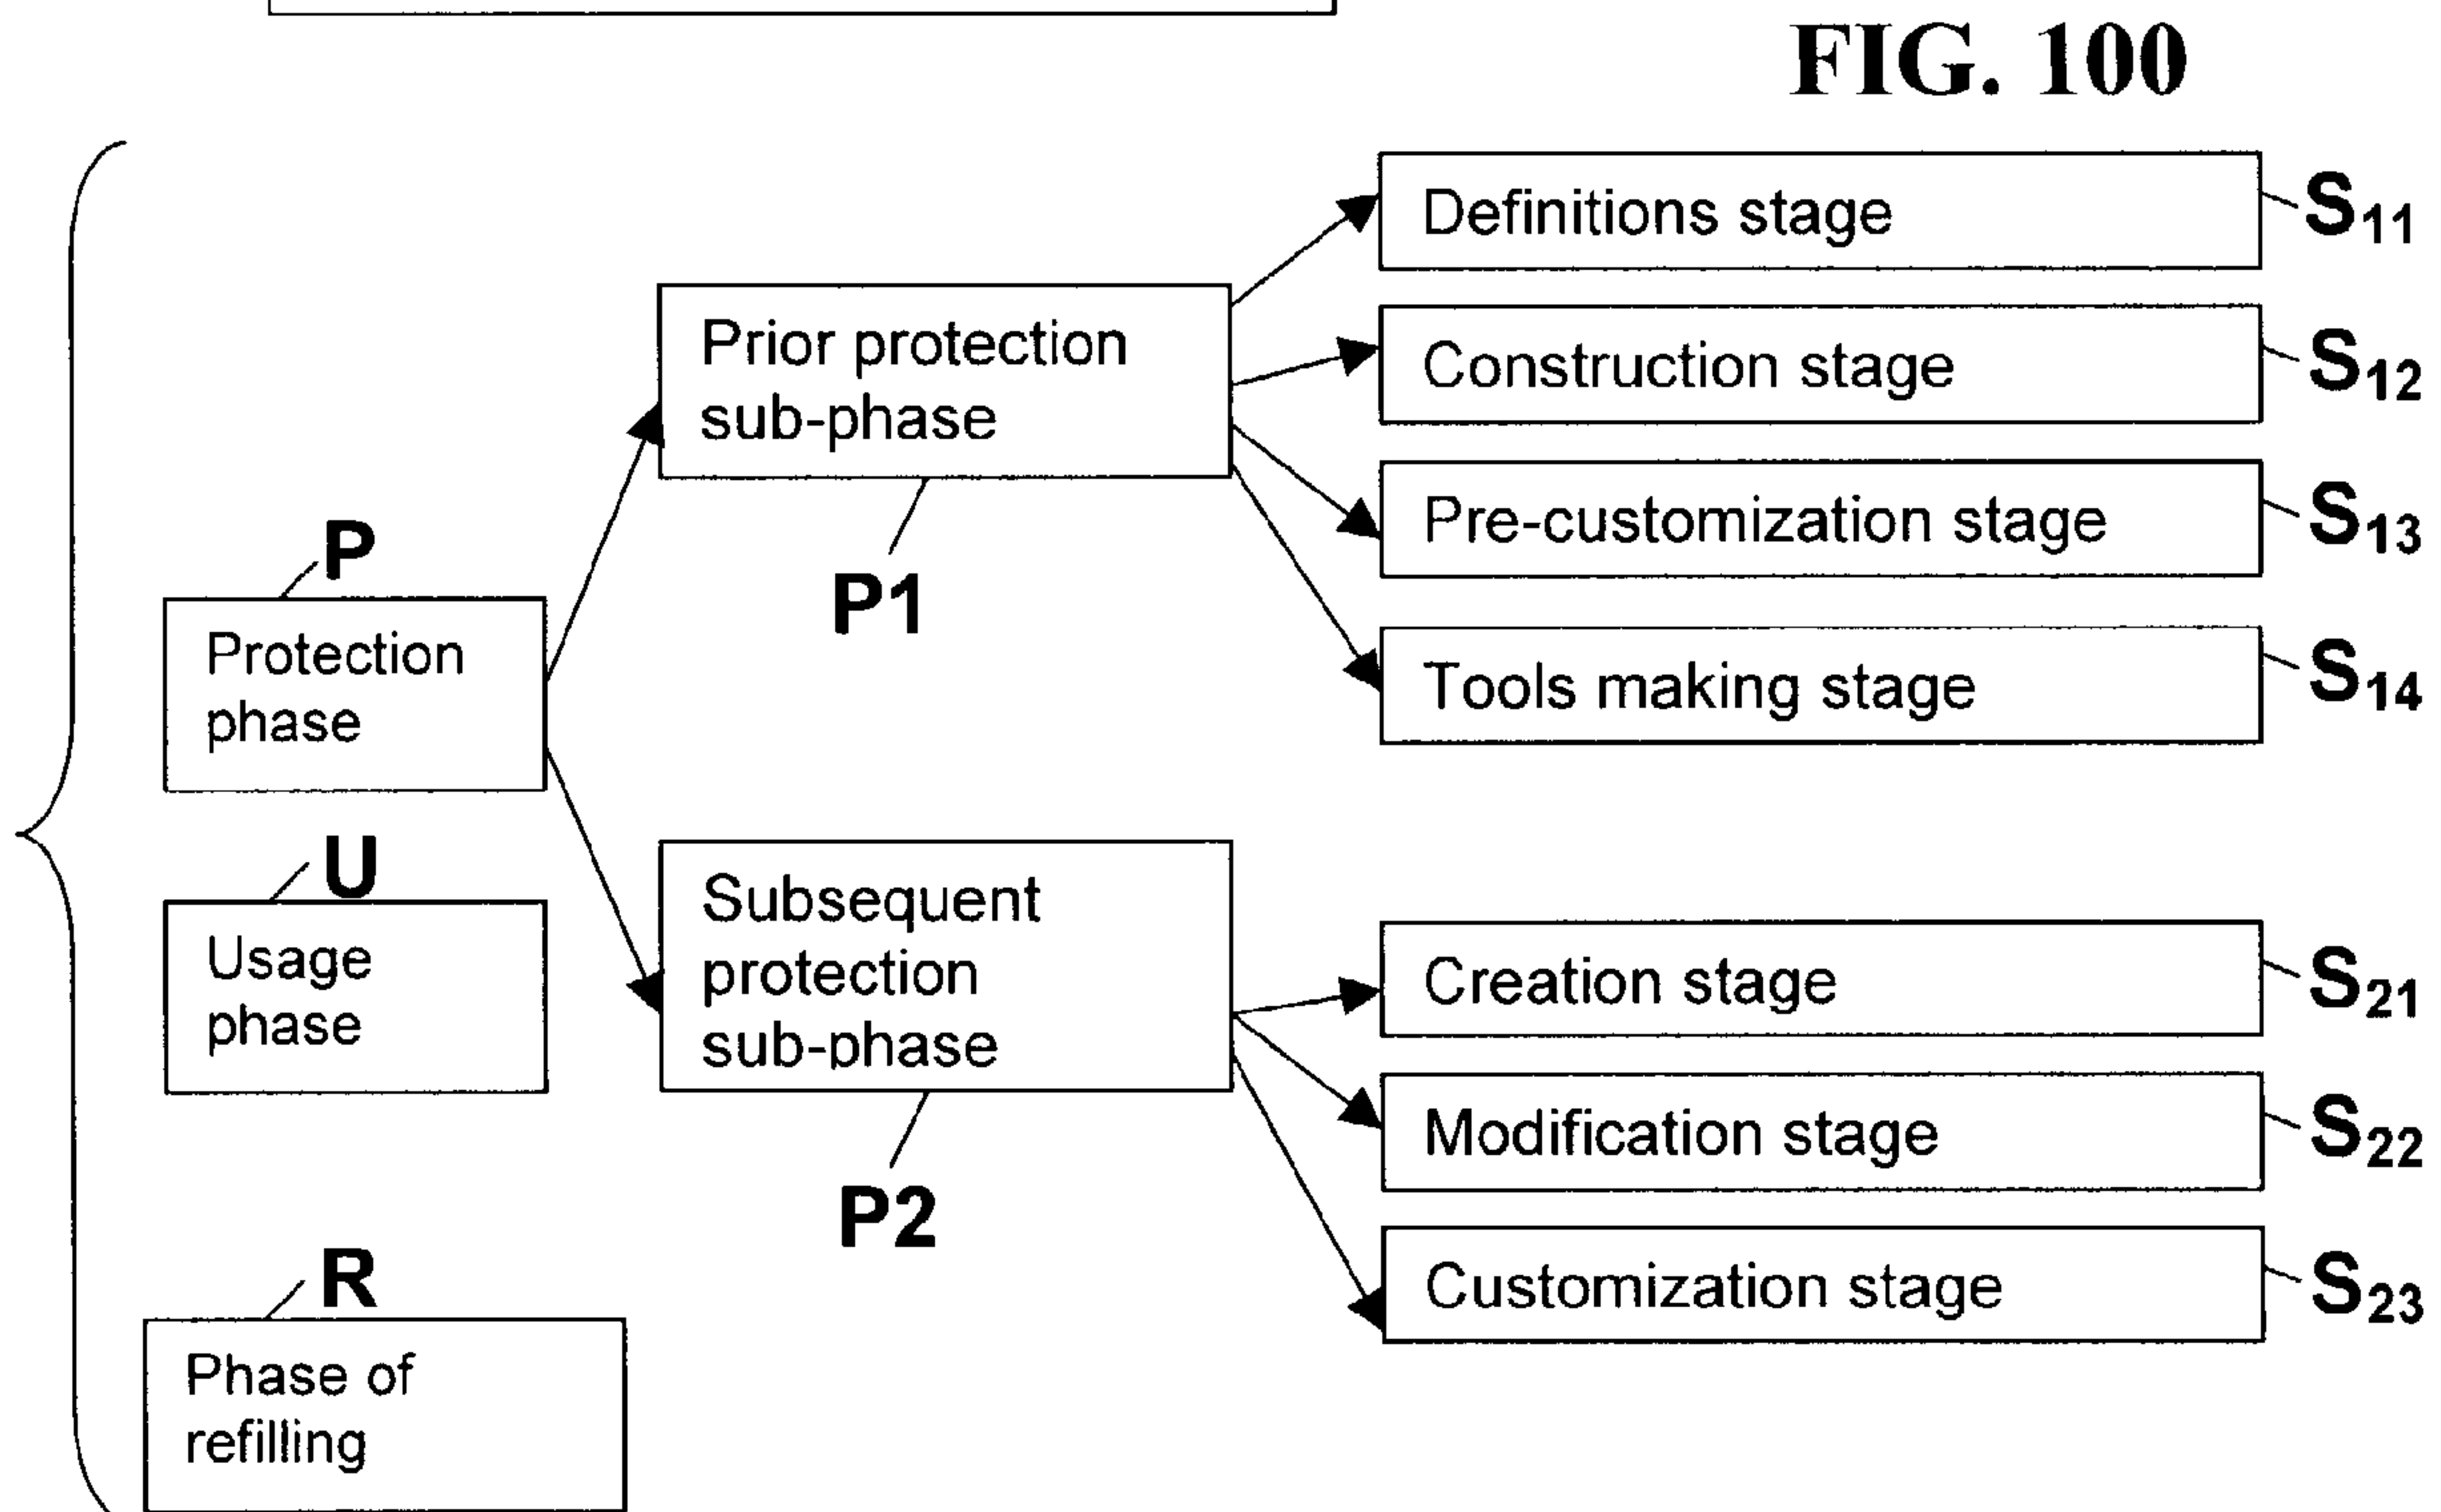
FIG. 100

Definitions stage
$S_{11}$

Prior protection sub-phase

Construction stage
$S_{12}$

Pre-customization stage
$S_{13}$

P

P1

Protection phase

Tools making stage
$S_{14}$

U

Usage phase

Subsequent protection sub-phase

Creation stage
$S_{21}$

Modification stage
$S_{22}$

P2

R

Customization stage
$S_{23}$

Phase of refilling